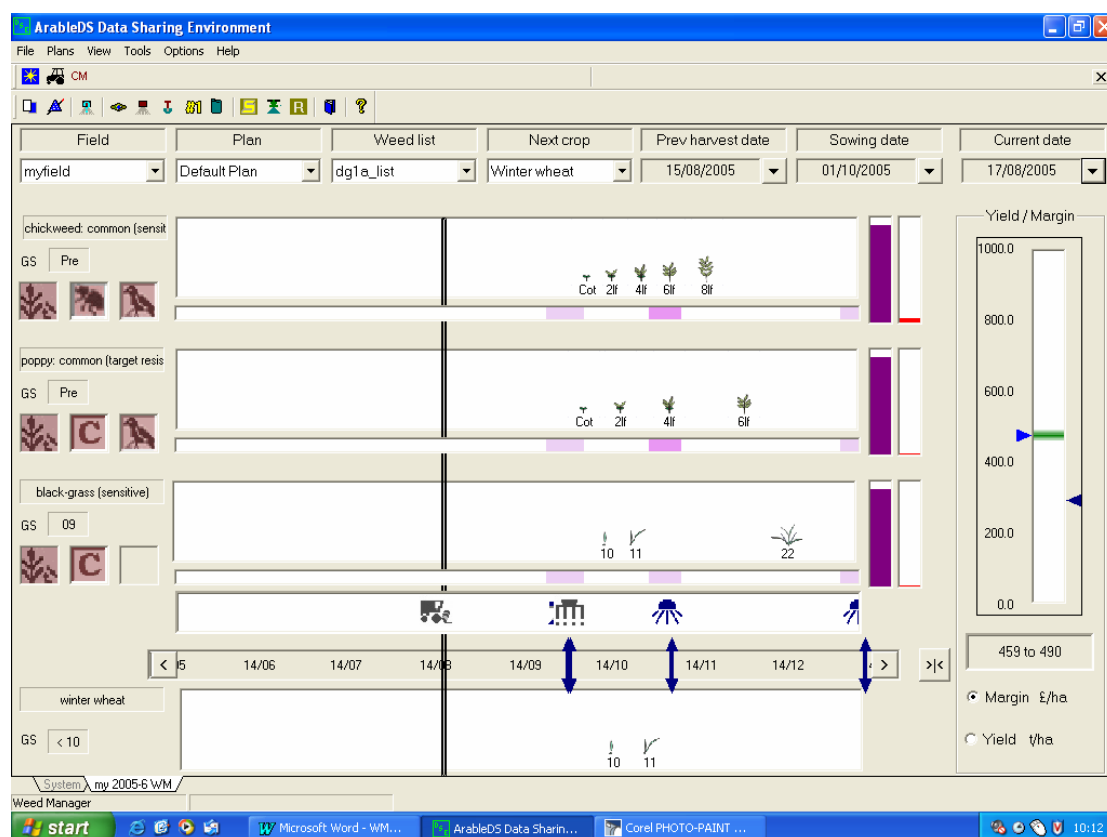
ArableDS Data Sharing Environment

File Plans View Tools Options Help

CM

Field | Plan | Weed list | Next crop | Prev harvest date | Sowing date | Current date

myfield | Default Plan | dg1a_list | Winter wheat | 15/08/2005 | 01/10/2005 | 17/08/2005

chickweed: common (sensit
GS Pre

Cot 2lf 4lf 6lf 8lf

poppy: common (target resis
GS Pre

C

Cot 2lf 4lf 6lf

black-grass (sensitive)
GS 09

C

10 11 22

Yield / Margin
1000.0
800.0
600.0
400.0
200.0
0.0

5 14/06 14/07 14/08 14/09 14/10 14/11 14/12

459 to 490

Margin £/ha

Yield t/ha

winter wheat
GS < 10

10 11

System my 2005-6 WM

Weed Manager

start

Microsoft Word - WM...

ArableDS Data Sharin...

Corel PHOTO-PAINT ...

10:12